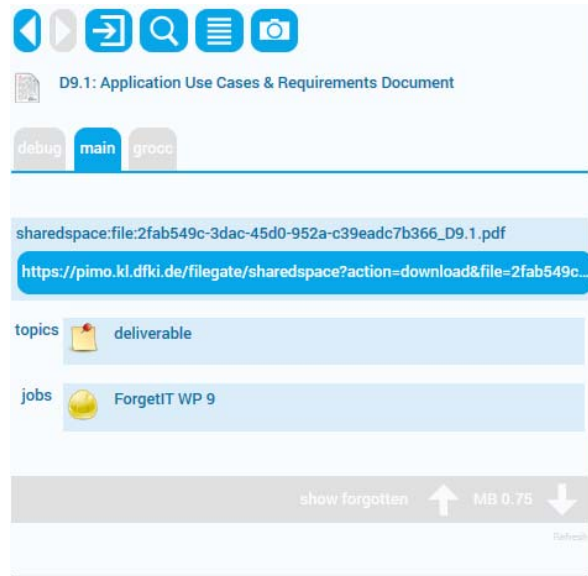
D9.1: Application Use Cases & Requirements Document

debug main grocc

sharedspace:file:2fab549c-3dac-45d0-952a-c39eadc7b366_D9.1.pdf

https://pimo.kl.dfki.de/filegate/sharedspace?action=download&file=2fab549c...

topics deliverable

jobs ForgetIT WP 9

show forgotten MB 0.75

Refresh